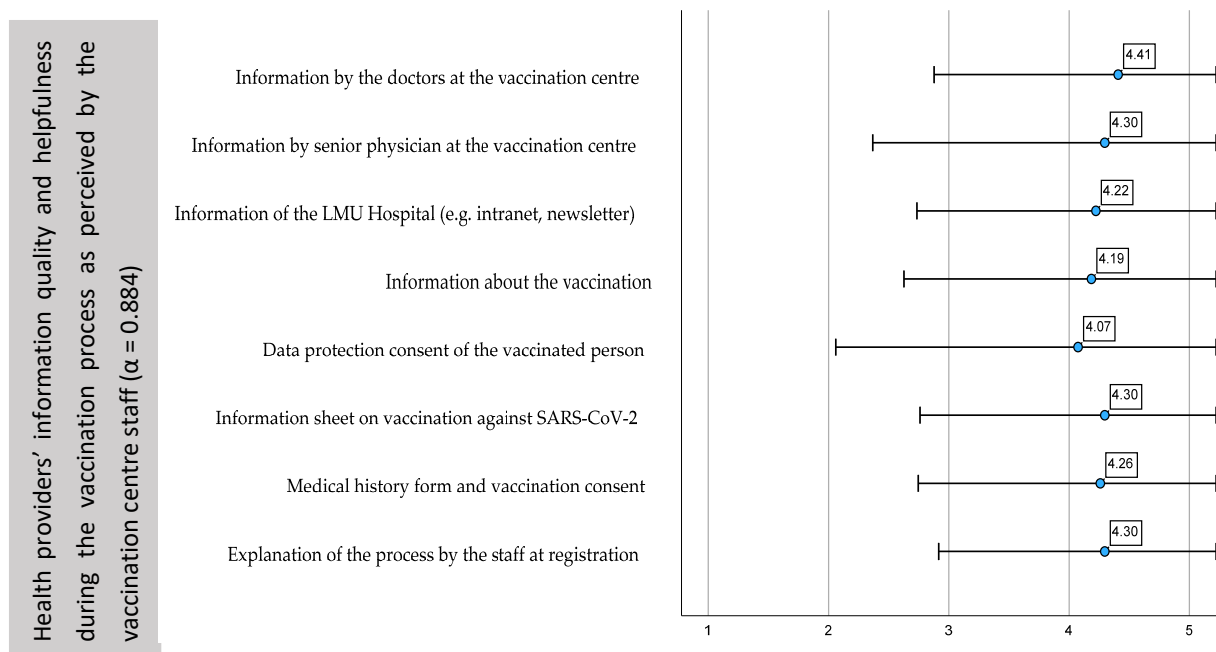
Health providers' information quality and helpfulness during the vaccination process as perceived by the vaccination centre staff ($\alpha = 0.884$)

Information by the doctors at the vaccination centre

Information by senior physician at the vaccination centre

Information of the LMU Hospital (e.g. intranet, newsletter)

Information about the vaccination

Data protection consent of the vaccinated person

Information sheet on vaccination against SARS-CoV-2

Medical history form and vaccination consent

Explanation of the process by the staff at registration

4.41
4.30
4.22
4.19
4.07
4.30
4.26
4.30

1 2 3 4 5